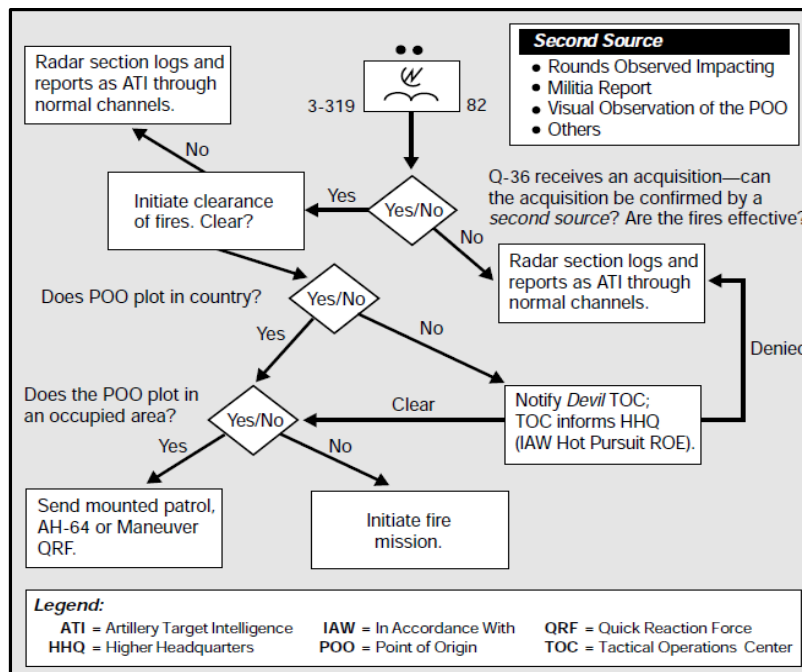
Radar section logs and reports as ATI through normal channels.

3-319

82

Second Source
• Rounds Observed Impacting
• Militia Report
• Visual Observation of the POO
• Others

No

Yes

Initiate clearance of fires. Clear?

Yes/No

Q-36 receives an acquisition—can the acquisition be confirmed by a *second source*? Are the fires effective?

No

Radar section logs and reports as ATI through normal channels.

Does POO plot in country?

Yes/No

Yes

No

Denied

Does the POO plot in an occupied area?

Yes/No

Clear

Notify *Devil* TOC; TOC informs HHQ (IAW Hot Pursuit ROE).

Yes

No

Send mounted patrol, AH-64 or Maneuver QRF.

Initiate fire mission.

Legend:
ATI = Artillery Target Intelligence
HHQ = Higher Headquarters
IAW = In Accordance With
POO = Point of Origin
QRF = Quick Reaction Force
TOC = Tactical Operations Center